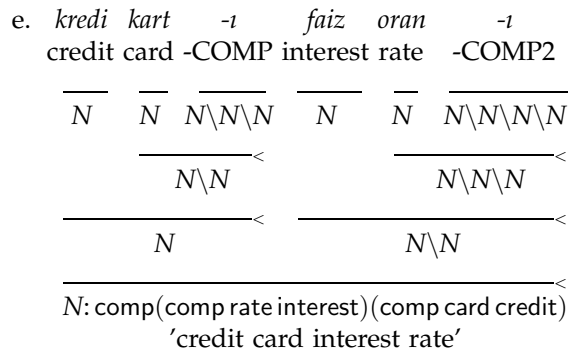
e. *kredi* *kart* *-ı* *faiz* *oran* *-ı*
credit card -COMP interest rate -COMP2

$N$ $N$ $N\backslash N\backslash N$ $N$ $N$ $N\backslash N\backslash N\backslash N$

$N\backslash N$ $<$ $N\backslash N\backslash N$ $<$

$N$ $<$ $N\backslash N$ $<$

$<$

$N$: comp(comp rate interest)(comp card credit)
'credit card interest rate'